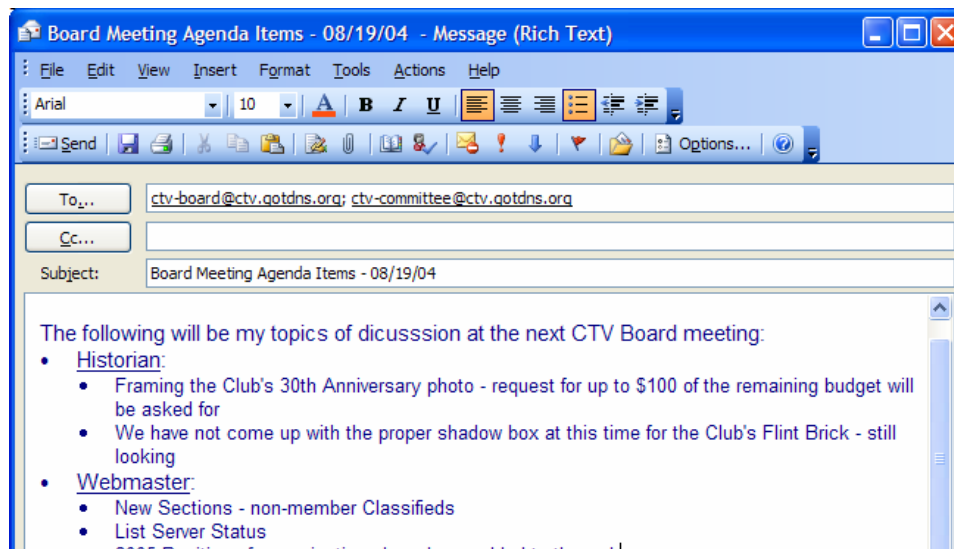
Board Meeting Agenda Items - 08/19/04 - Message (Rich Text)

File Edit View Insert Format Tools Actions Help

Arial 10 A B I U

Send Options...

To... ctv-board@ctv.gotdns.org; ctv-committee@ctv.gotdns.org

Cc...

Subject: Board Meeting Agenda Items - 08/19/04

The following will be my topics of dicusssion at the next CTV Board meeting:

- Historian:
  - Framing the Club's 30th Anniversary photo - request for up to $100 of the remaining budget will be asked for
  - We have not come up with the proper shadow box at this time for the Club's Flint Brick - still looking
- Webmaster:
  - New Sections - non-member Classifieds
  - List Server Status
  - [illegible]